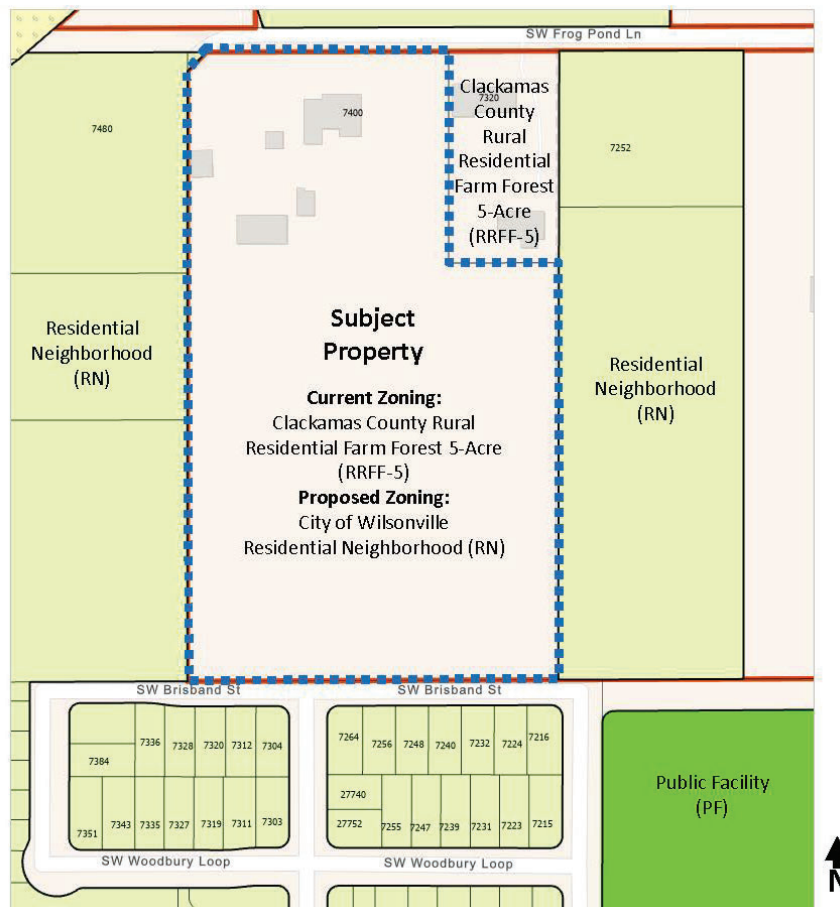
SW Frog Pond Ln

7480

7400

7320

Clackamas County Rural Residential Farm Forest 5-Acre (RRFF-5)

7252

Residential Neighborhood (RN)

Subject Property

Current Zoning:
Clackamas County Rural Residential Farm Forest 5-Acre (RRFF-5)

Proposed Zoning:
City of Wilsonville Residential Neighborhood (RN)

Residential Neighborhood (RN)

SW Brisband St

SW Brisband St

7336 7328 7320 7312 7304

7384

7351 7343 7335 7327 7319 7311 7303

7264 7256 7248 7240 7232 7224 7216

27740

27752 7255 7247 7239 7231 7223 7215

Public Facility (PF)

SW Woodbury Loop

SW Woodbury Loop

N